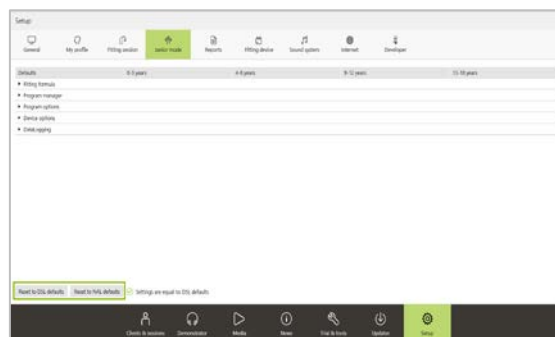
Setup

General
My profile
Fitting session
Junior mode
Reports
Fitting device
Sound system
Internet
Developer

Defaults
0-3 years
4-8 years
9-12 years
13-18 years

▸ Fitting formula
▸ Program manager
▸ Program options
▸ Device options
▸ DataLogging

Reset to DSL defaults
Reset to NAL defaults
Settings are equal to DSL defaults

Clients & sessions
Demonstrator
Media
News
First & tools
Updates
Setup